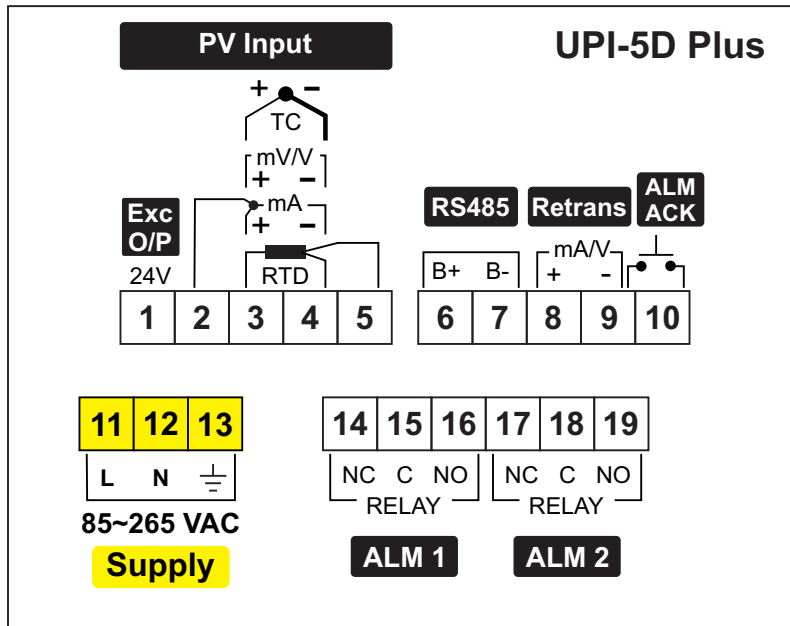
PV Input

UPI-5D Plus

+ –
TC

mV/V
+ –

mA
+ –

Exc O/P

24V

RTD

RS485

Retrans

ALM ACK

B+ B-

mA/V
+ -

| 1 | 2 | 3 | 4 | 5 |
|---|---|---|---|---|

| 6 | 7 | 8 | 9 | 10 |
|---|---|---|---|---|

| 11 | 12 | 13 |
|---|---|---|
| L | N | ⏚ |

85~265 VAC

Supply

| 14 | 15 | 16 | 17 | 18 | 19 |
|---|---|---|---|---|---|

NC C NO
RELAY

NC C NO
RELAY

ALM 1

ALM 2